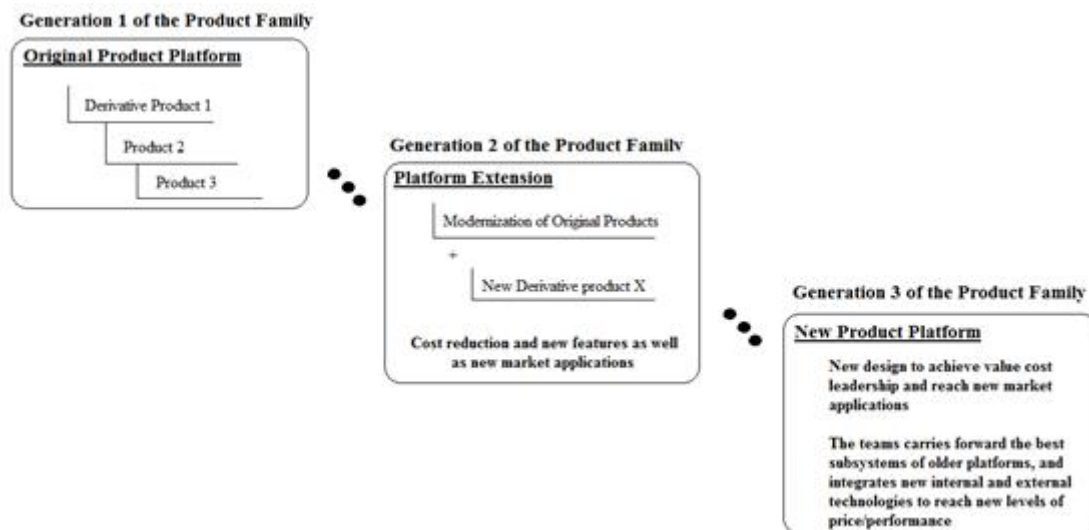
Generation 1 of the Product Family

Original Product Platform

Derivative Product 1

Product 2

Product 3

Generation 2 of the Product Family

Platform Extension

Modernization of Original Products

+

New Derivative product X

Cost reduction and new features as well as new market applications

Generation 3 of the Product Family

New Product Platform

New design to achieve value cost leadership and reach new market applications

The teams carries forward the best subsystems of older platforms, and integrates new internal and external technologies to reach new levels of price/performance